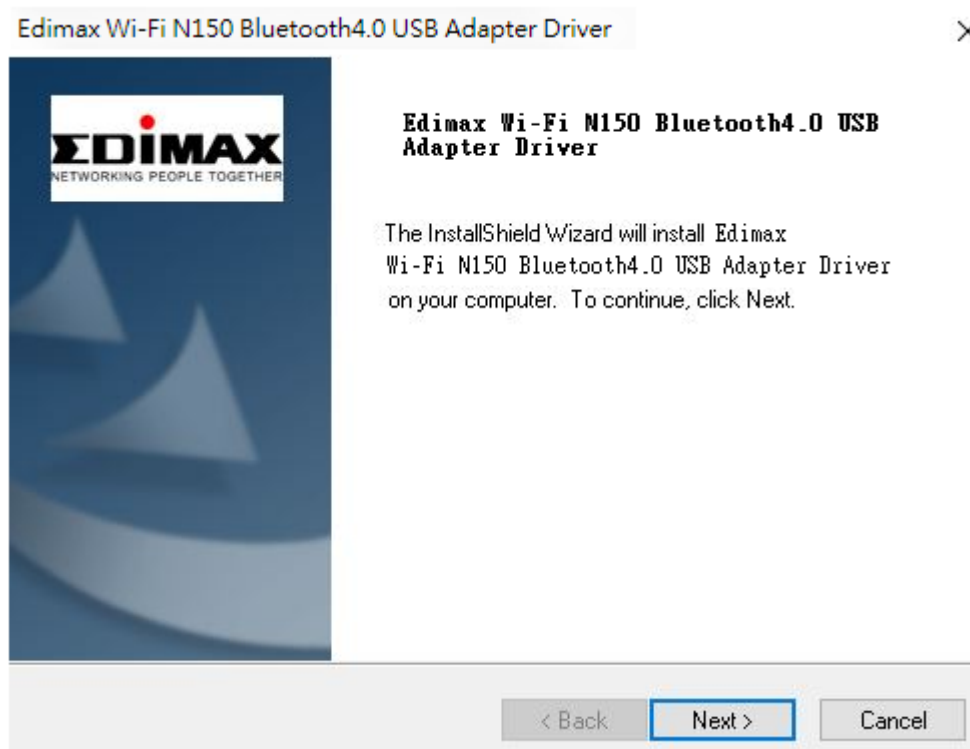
Edimax Wi-Fi N150 Bluetooth4.0 USB Adapter Driver

EDIMAX
NETWORKING PEOPLE TOGETHER

Edimax Wi-Fi N150 Bluetooth4.0 USB Adapter Driver

The InstallShield Wizard will install Edimax Wi-Fi N150 Bluetooth4.0 USB Adapter Driver on your computer. To continue, click Next.

< Back
Next >
Cancel